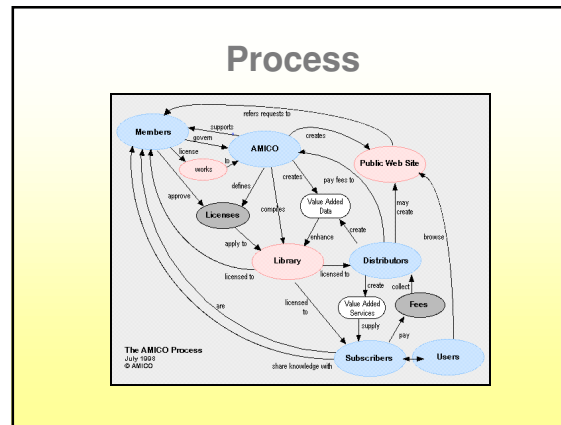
Process

refers requests to

supports

Members

govern

AMICO

creates

license

Public Web Site

works

to

defines

creates

pay fees to

approve

Licenses

compiles

Value Added Data

may create

create

enhance

apply to

Library

Distributors

browse

licensed to

licensed to

create

collect

licensed to

Value Added Services

Fees

are

supply

pay

The AMICO Process
July 1998
© AMICO

Subscribers

Users

share knowledge with